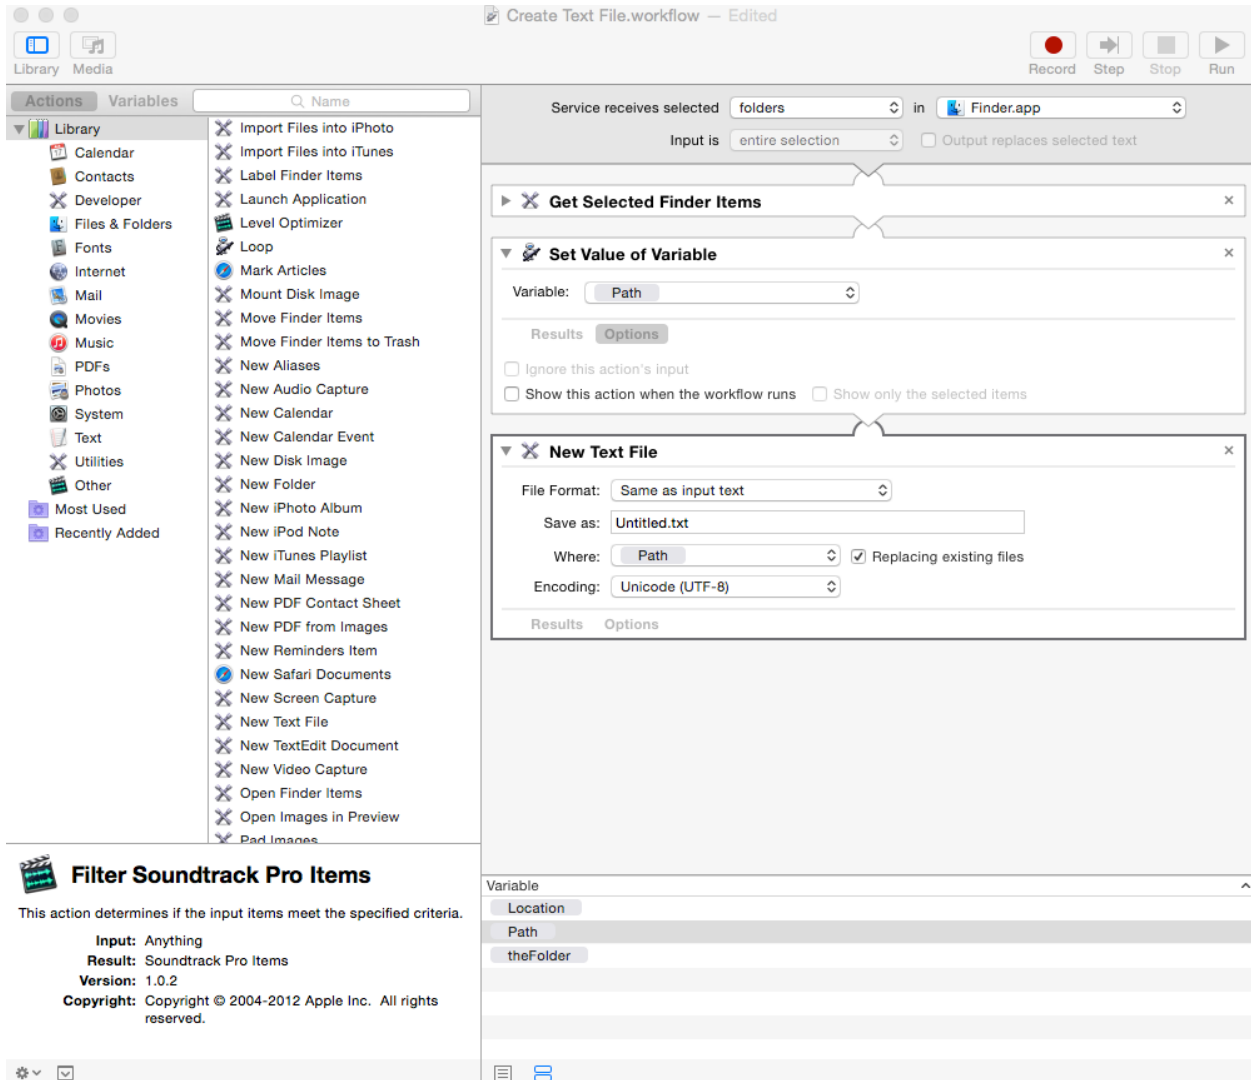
Create Text File.workflow — Edited

Library Media

Record Step Stop Run

Actions Variables Name

Library
Calendar
Contacts
Developer
Files & Folders
Fonts
Internet
Mail
Movies
Music
PDFs
Photos
System
Text
Utilities
Other
Most Used
Recently Added

Import Files into iPhoto
Import Files into iTunes
Label Finder Items
Launch Application
Level Optimizer
Loop
Mark Articles
Mount Disk Image
Move Finder Items
Move Finder Items to Trash
New Aliases
New Audio Capture
New Calendar
New Calendar Event
New Disk Image
New Folder
New iPhoto Album
New iPod Note
New iTunes Playlist
New Mail Message
New PDF Contact Sheet
New PDF from Images
New Reminders Item
New Safari Documents
New Screen Capture
New Text File
New TextEdit Document
New Video Capture
Open Finder Items
Open Images in Preview
Pad Images

Filter Soundtrack Pro Items

This action determines if the input items meet the specified criteria.

Input: Anything
Result: Soundtrack Pro Items
Version: 1.0.2
Copyright: Copyright © 2004-2012 Apple Inc. All rights reserved.

Service receives selected folders in Finder.app

Input is entire selection Output replaces selected text

Get Selected Finder Items

Set Value of Variable

Variable: Path

Results Options

Ignore this action's input

Show this action when the workflow runs Show only the selected items

New Text File

File Format: Same as input text

Save as: Untitled.txt

Where: Path Replacing existing files

Encoding: Unicode (UTF-8)

Results Options

Variable
Location
Path
theFolder